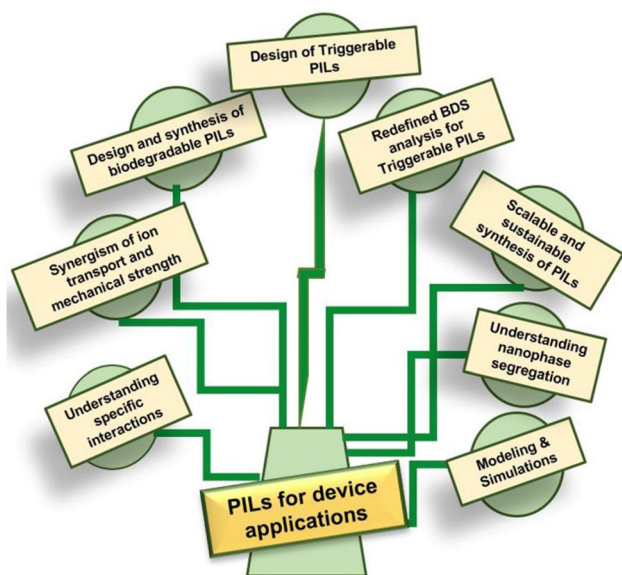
Design of Triggerable PILs

Design and synthesis of biodegradable PILs

Redefined BDS analysis for Triggerable PILs

Synergism of ion transport and mechanical strength

Scalable and sustainable synthesis of PILs

Understanding nanophase segregation

Understanding specific interactions

Modeling & Simulations

PILs for device applications